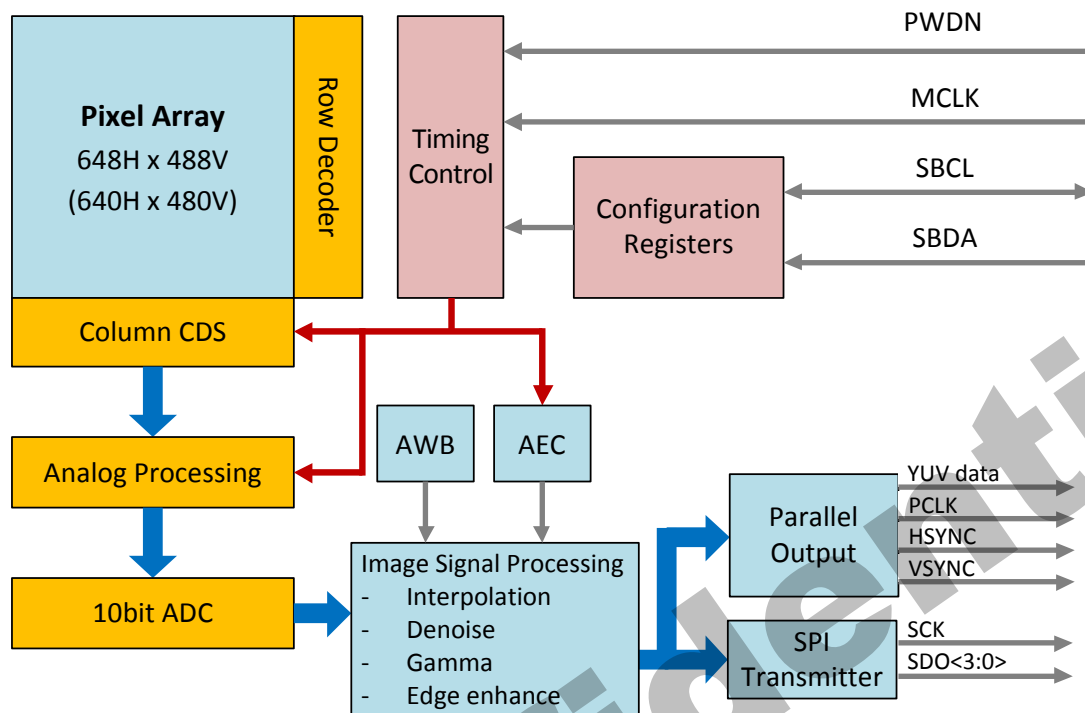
Pixel Array
648H x 488V
(640H x 480V)

Row Decoder

Timing Control

PWDN

MCLK

SBCL

SBDA

Configuration Registers

Column CDS

Analog Processing

10bit ADC

AWB

AEC

Image Signal Processing
- Interpolation
- Denoise
- Gamma
- Edge enhance

Parallel Output

YUV data
PCLK
HSYNC
VSYNC

SPI Transmitter

SCK
SDO<3:0>